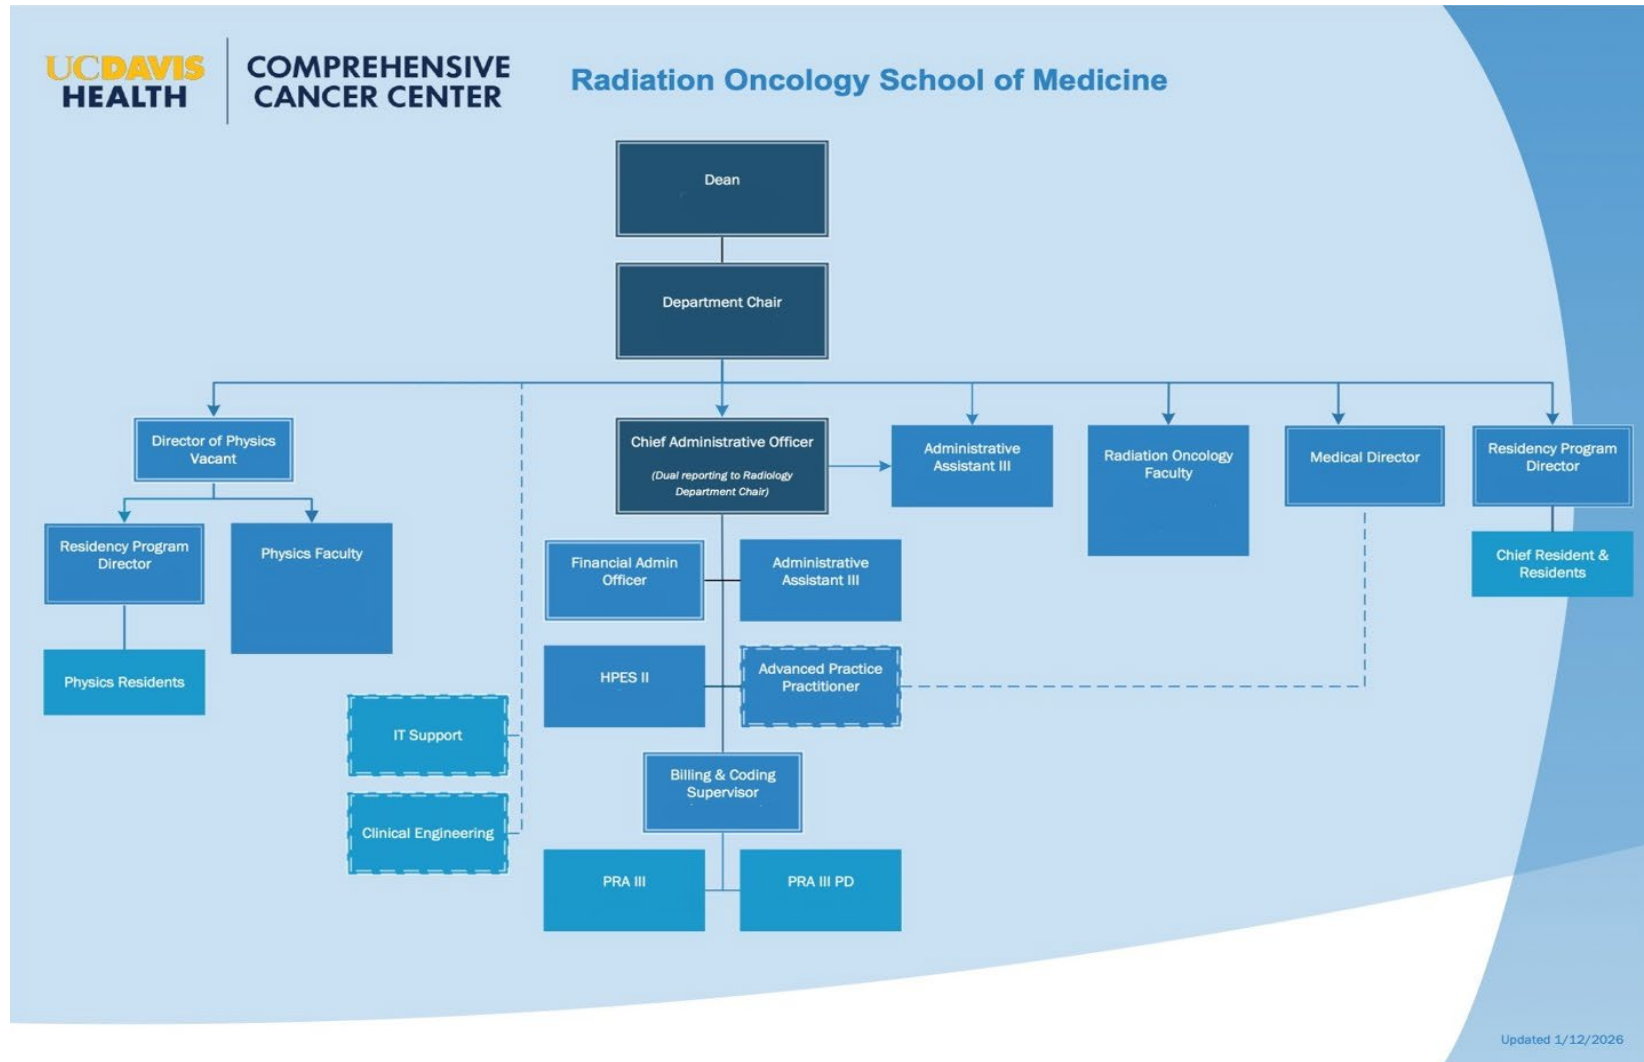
UCDAVIS HEALTH

COMPREHENSIVE CANCER CENTER

Radiation Oncology School of Medicine

Dean

Department Chair

Director of Physics Vacant

Residency Program Director

Physics Faculty

Physics Residents

Chief Administrative Officer

(Dual reporting to Radiology Department Chair)

Administrative Assistant III

Radiation Oncology Faculty

Medical Director

Residency Program Director

Chief Resident & Residents

Financial Admin Officer

Administrative Assistant III

HPES II

Advanced Practice Practitioner

IT Support

Clinical Engineering

Billing & Coding Supervisor

PRA III

PRA III PD

Updated 1/12/2026